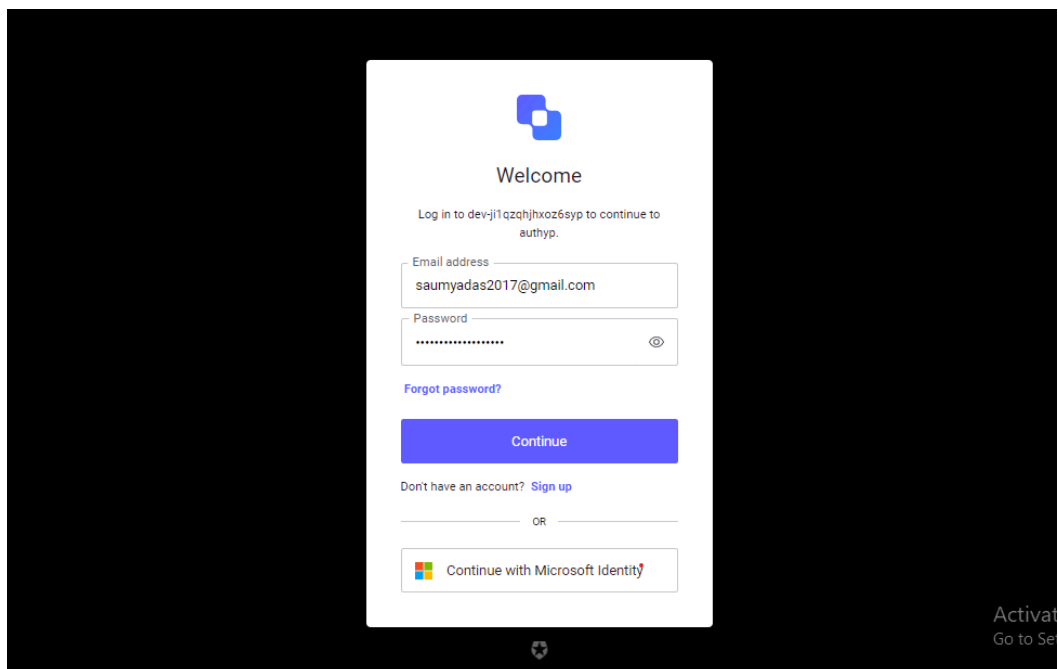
Welcome

Log in to dev-ji1qzqhjhxoz6syp to continue to authyp.

Email address

saumyadas2017@gmail.com

Password

••••••••••••••••••

Forgot password?

Continue

Don't have an account? Sign up

OR

Continue with Microsoft Identity

Activat
Go to Se